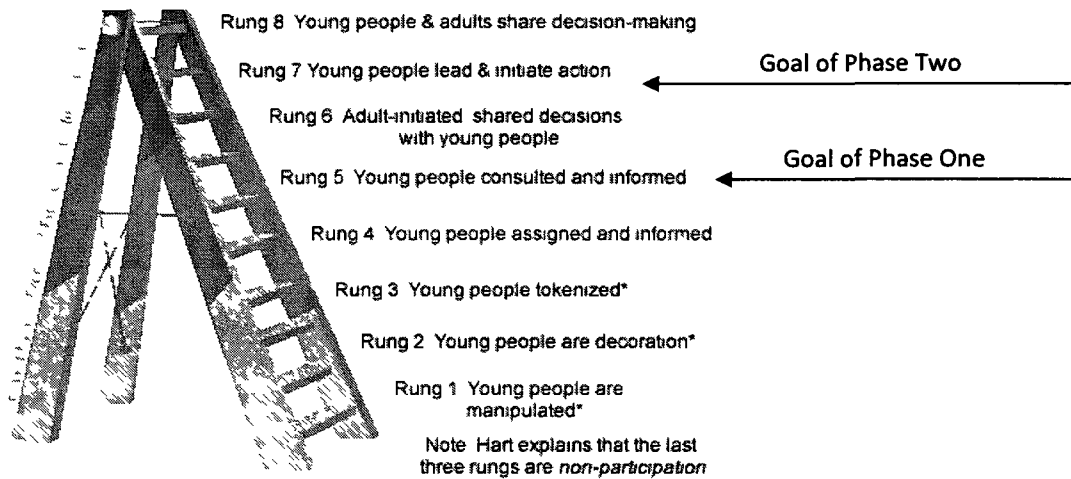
Rung 8 Young people & adults share decision-making

Rung 7 Young people lead & initiate action

Goal of Phase Two

Rung 6 Adult-initiated shared decisions with young people

Goal of Phase One

Rung 5 Young people consulted and informed

Rung 4 Young people assigned and informed

Rung 3 Young people tokenized*

Rung 2 Young people are decoration*

Rung 1 Young people are manipulated*

Note Hart explains that the last three rungs are *non-participation*